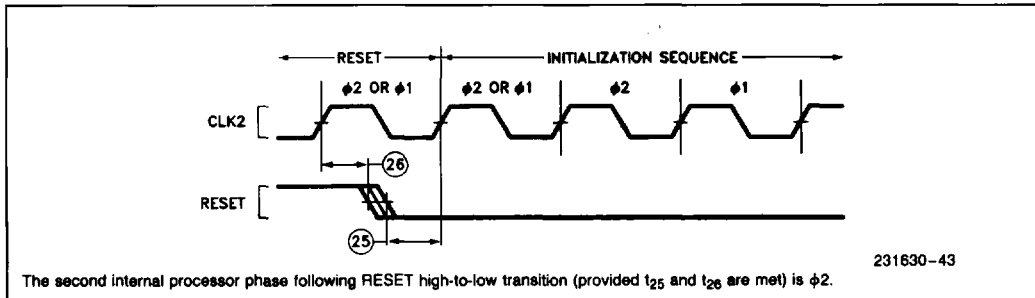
RESET

INITIALIZATION SEQUENCE

$\phi 2$ OR $\phi 1$

$\phi 2$ OR $\phi 1$

$\phi 2$

$\phi 1$

CLK2

26

RESET

25

231630-43

The second internal processor phase following RESET high-to-low transition (provided $t_{25}$ and $t_{26}$ are met) is $\phi 2$.